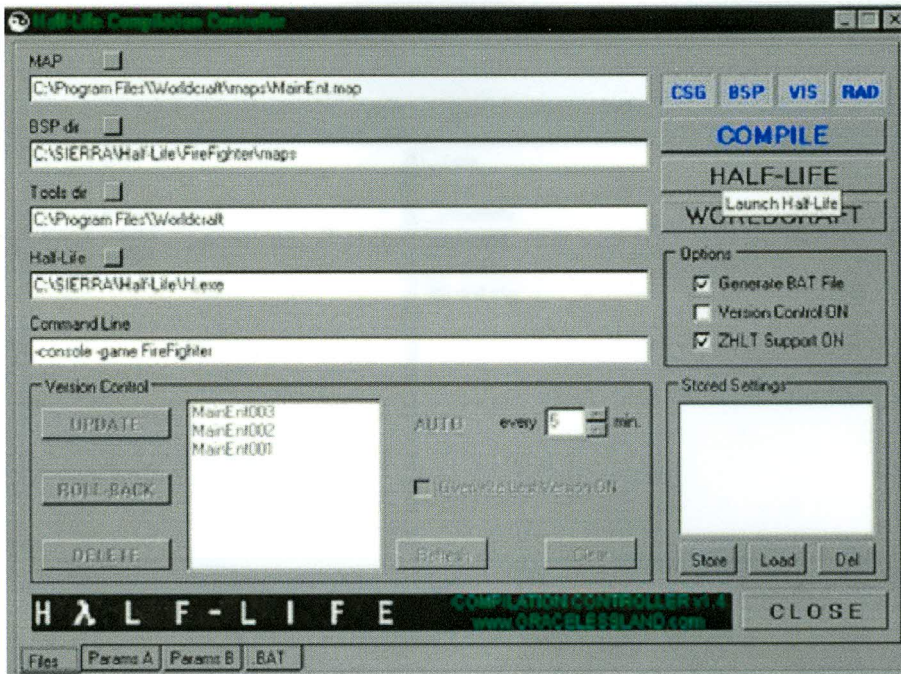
Half-Life Compilation Controller

MAP
C:\Program Files\Worldcraft\maps\MainEnt.map

BSP dir
C:\SIERRA\Half-Life\FireFighter\maps

Tools dir
C:\Program Files\Worldcraft

Half-Life
C:\SIERRA\Half-Life\hl.exe

Command Line
-console -game FireFighter

CSG BSP VIS RAD

COMPILE

HALF-LIFE

Launch Half-Life

WORLDCRAFT

Options
Generate BAT File
Version Control ON
ZHLT Support ON

Version Control
UPDATE
ROLL-BACK
DELETE
MainEnt003
MainEnt002
MainEnt001
AUTO every 5 min.
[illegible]
Refresh
Clear

Stored Settings
Store Load Del

HALF-LIFE
COMPILATION CONTROLLER v1.4
www.ORACELESSLAND.com

CLOSE

Files Params A Params B BAT